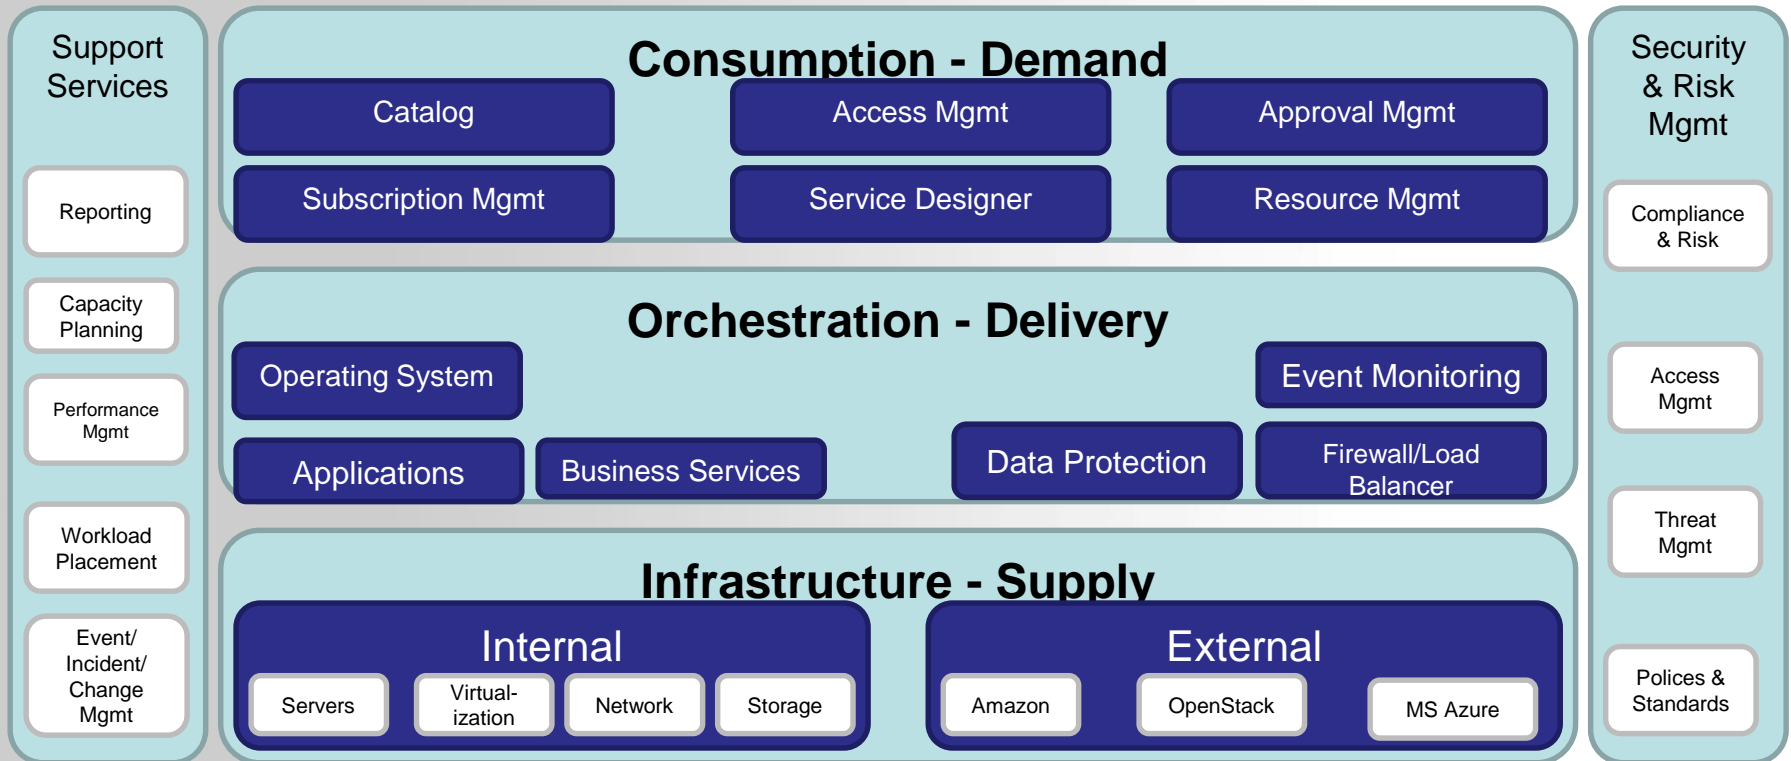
Support Services

Reporting

Capacity Planning

Performance Mgmt

Workload Placement

Event/ Incident/ Change Mgmt

Consumption - Demand

Catalog

Access Mgmt

Approval Mgmt

Subscription Mgmt

Service Designer

Resource Mgmt

Orchestration - Delivery

Operating System

Event Monitoring

Applications

Business Services

Data Protection

Firewall/Load Balancer

Infrastructure - Supply

Internal

Servers

Virtualization

Network

Storage

External

Amazon

OpenStack

MS Azure

Security & Risk Mgmt

Compliance & Risk

Access Mgmt

Threat Mgmt

Polices & Standards